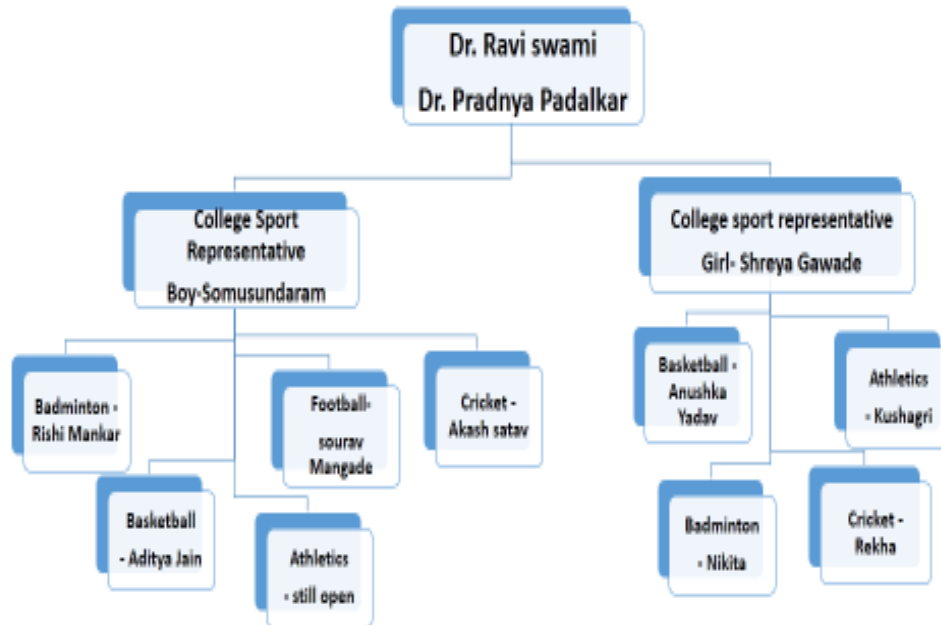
Dr. Ravi swami
Dr. Pradnya Padalkar

College Sport Representative
Boy-Somusundaram

College sport representative
Girl- Shreya Gawade

Badminton - Rishi Mankar

Football- sourav Mangade

Cricket - Akash satav

Basketball - Aditya Jain

Athletics - still open

Basketball - Anushka Yadav

Athletics - Kushagri

Badminton - Nikita

Cricket - Rekha